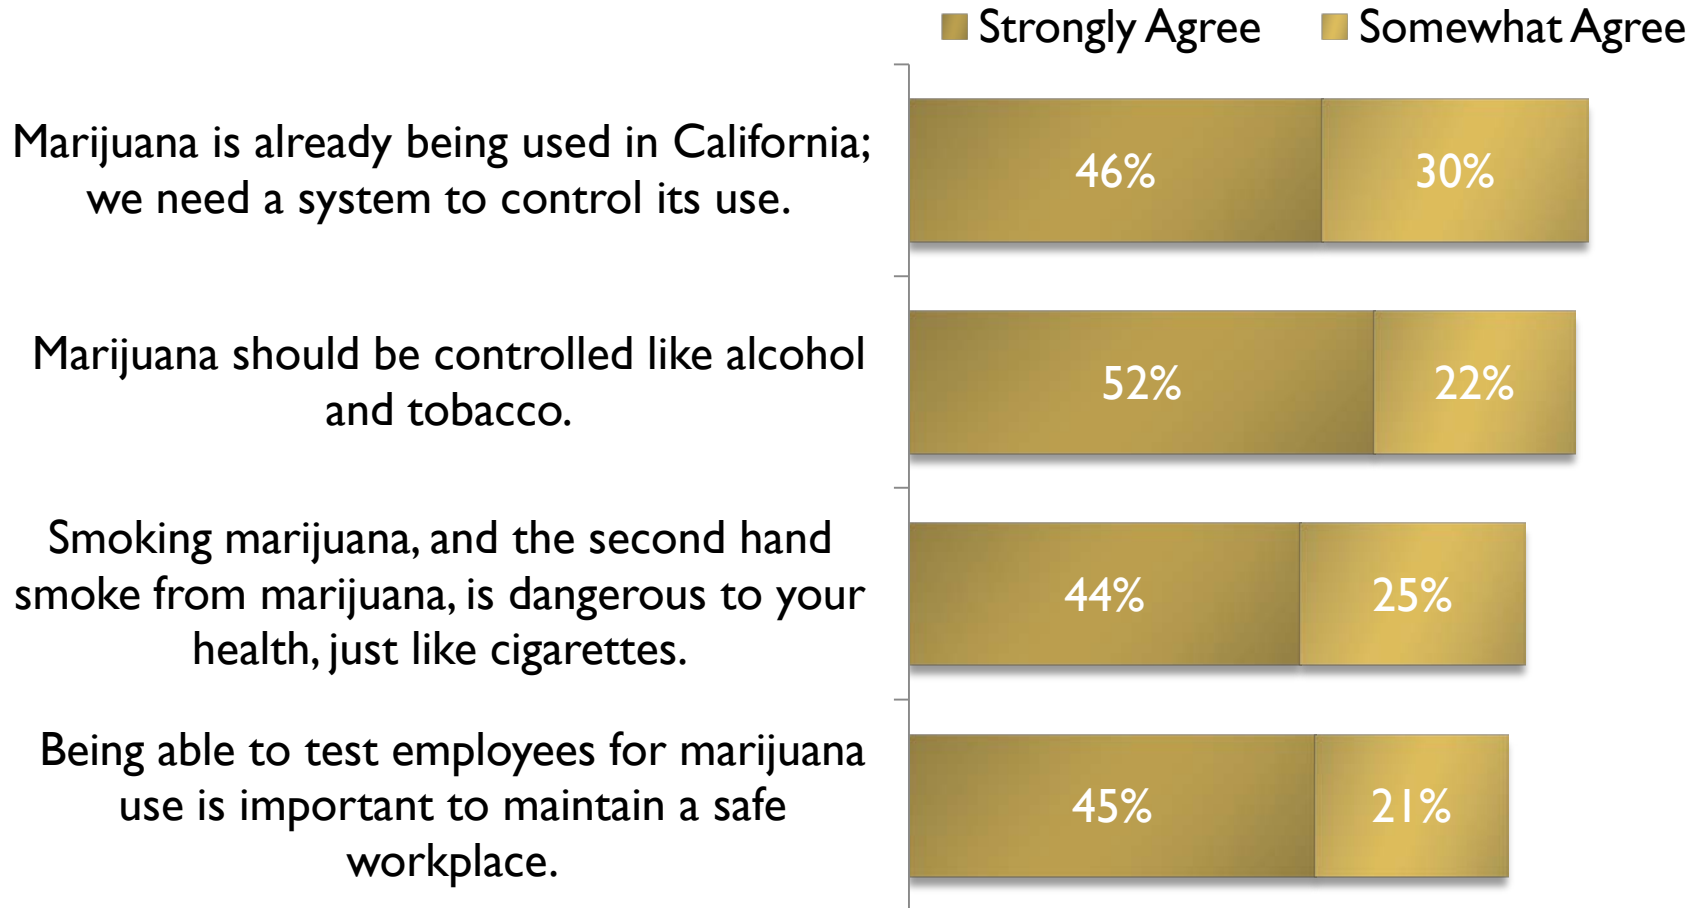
Strongly Agree Somewhat Agree

Marijuana is already being used in California; we need a system to control its use.

46% 30%

Marijuana should be controlled like alcohol and tobacco.

52% 22%

Smoking marijuana, and the second hand smoke from marijuana, is dangerous to your health, just like cigarettes.

44% 25%

Being able to test employees for marijuana use is important to maintain a safe workplace.

45% 21%